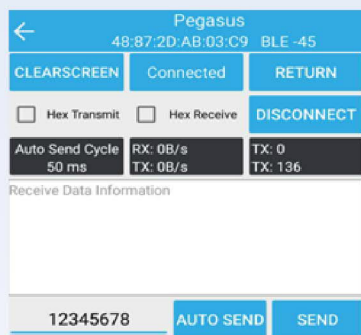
←
Pegasus
48:87:2D:AB:03:C9 BLE -45

CLEARSCREEN
Connected
RETURN

Hex Transmit
Hex Receive
DISCONNECT

Auto Send Cycle
50 ms
RX: 0B/s
TX: 0B/s
TX: 0
TX: 136

Receive Data Information

12345678
AUTO SEND
SEND